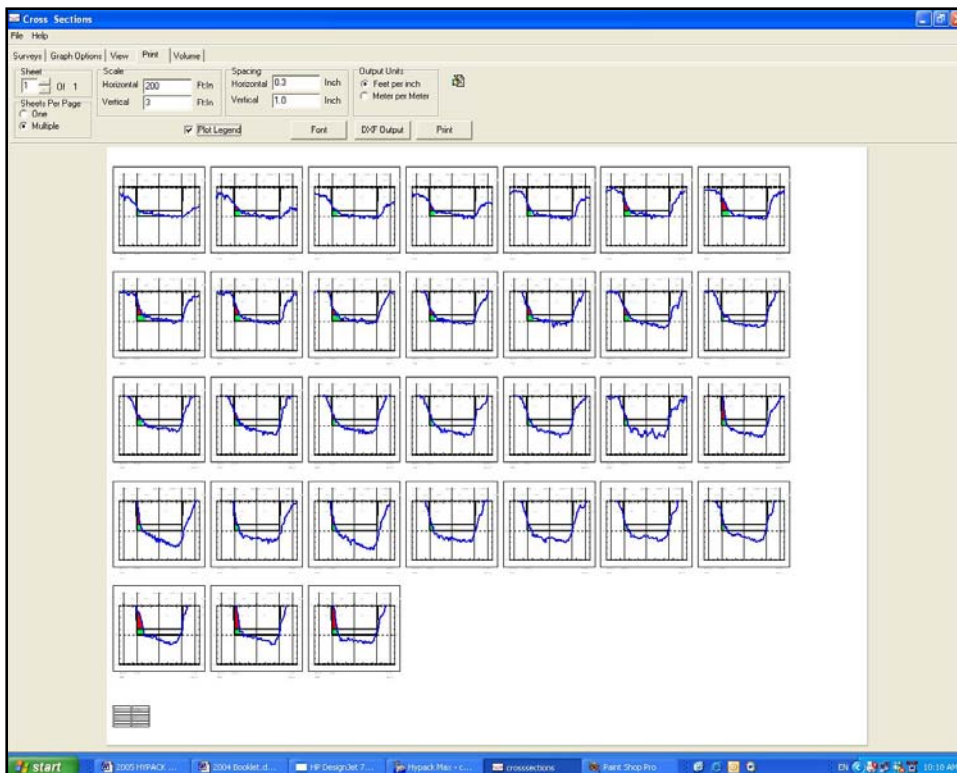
Cross Sections

File Help

Surveys | Graph Options | View | Print | Volume

Sheet
1 Of 1

Sheets Per Page
One
Multiple

Scale
Horizontal 200 Ft/in
Vertical 3 Ft/in

Spacing
Horizontal 0.3 Inch
Vertical 1.0 Inch

Output Units
Feet per inch
Meter per Meter

Plot Legend

Font

DXF Output

Print

start

2005 HYPACK ...

2004 Booklet.d...

HP DesignJet 7...

Hypack Max - c...

crosssections

Paint Shop Pro

EN

10:10 AM